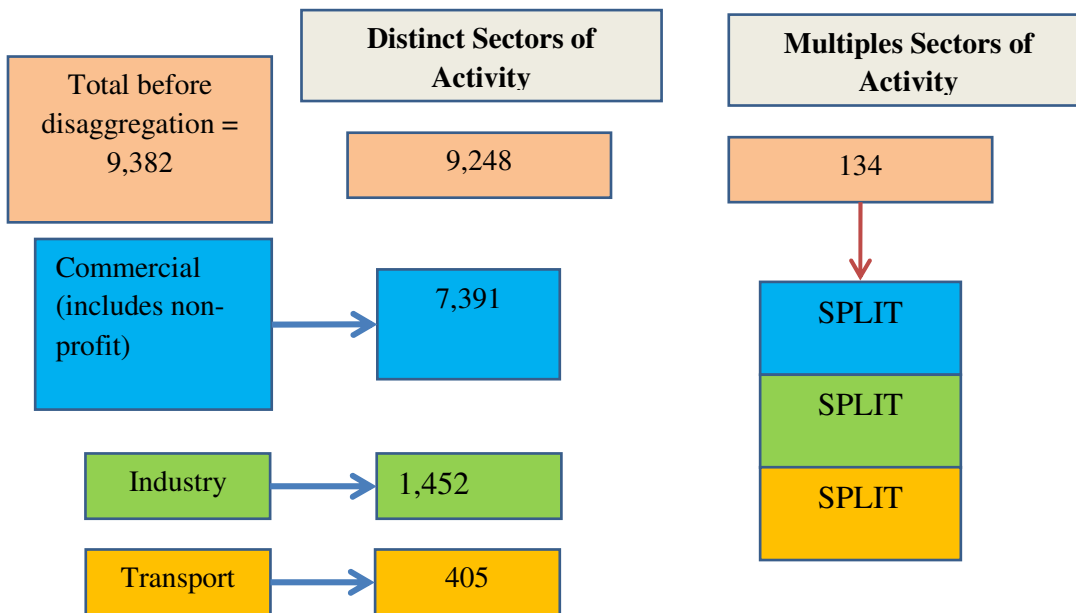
Distinct Sectors of Activity

Multiples Sectors of Activity

Total before disaggregation = 9,382

9,248

134

Commercial (includes non-profit)

7,391

SPLIT

SPLIT

SPLIT

Industry

1,452

Transport

405